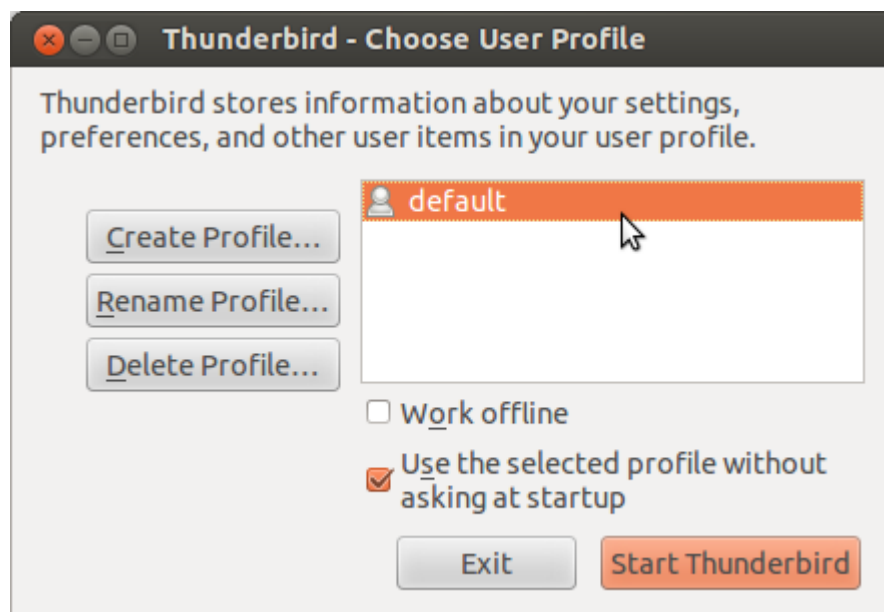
Thunderbird - Choose User Profile

Thunderbird stores information about your settings, preferences, and other user items in your user profile.

Create Profile...

Rename Profile...

Delete Profile...

default

Work offline

Use the selected profile without asking at startup

Exit

Start Thunderbird